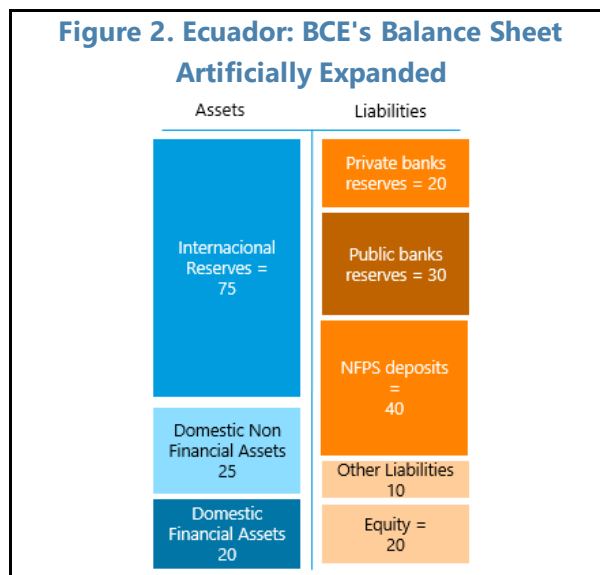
Figure 2. Ecuador: BCE's Balance Sheet Artificially Expanded

Assets

Liabilities

Internacional Reserves = 75

Domestic Non Financial Assets 25

Domestic Financial Assets 20

Private banks reserves = 20

Public banks reserves = 30

NFPS deposits = 40

Other Liabilities 10

Equity = 20